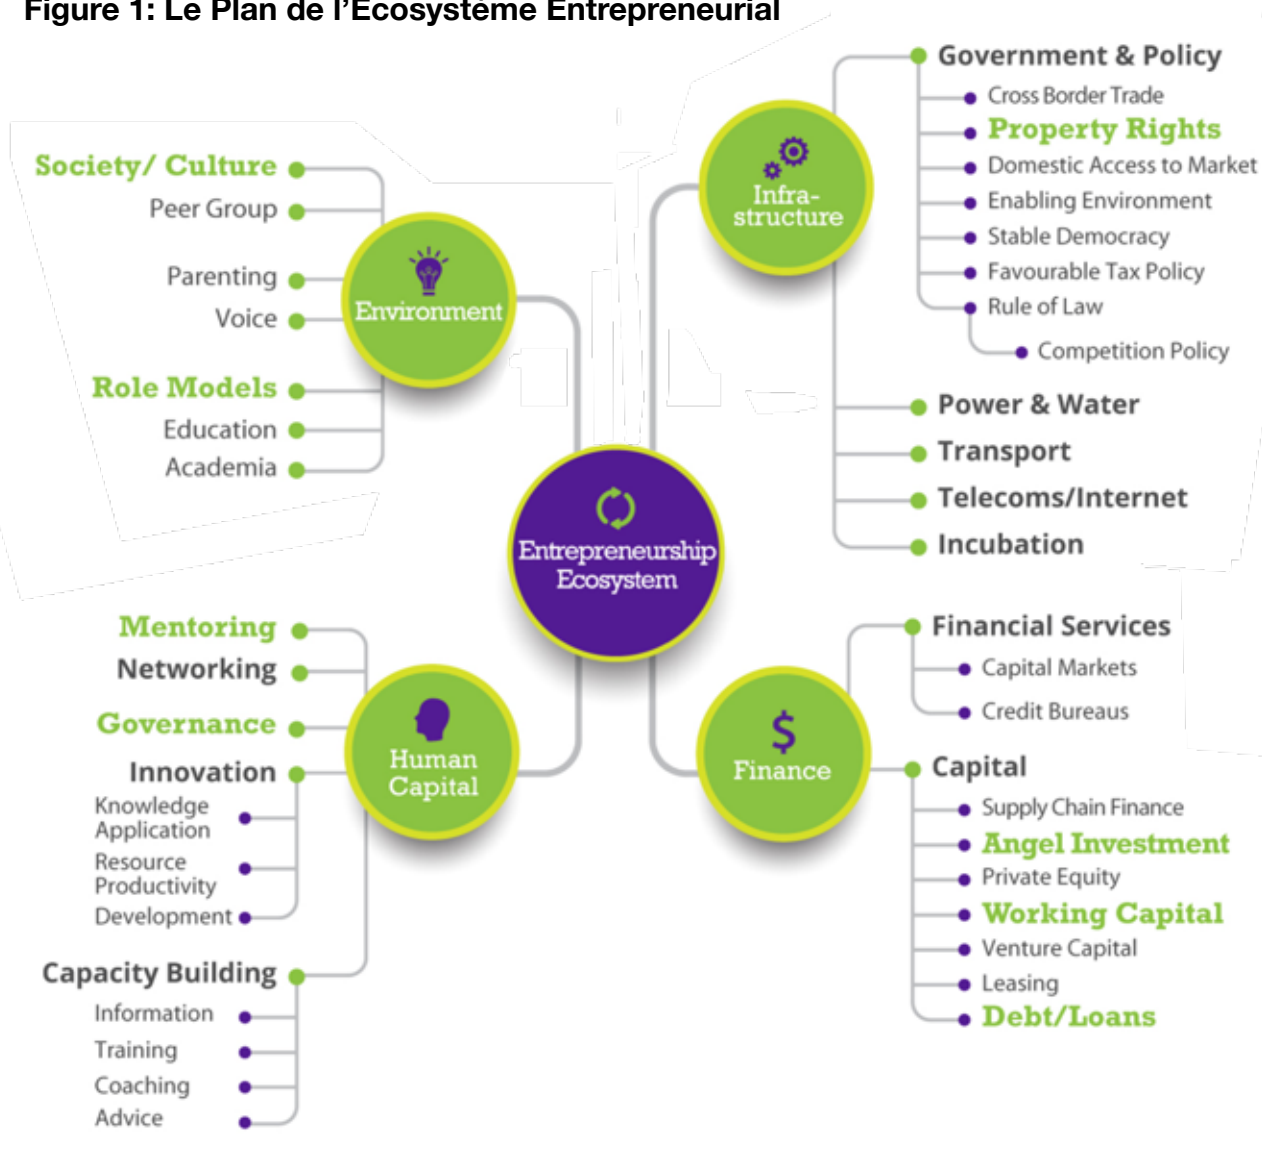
Figure 1: Le Plan de l'Écosystème Entrepreneurial

Society/ Culture
Peer Group
Parenting
Voice
Role Models
Education
Academia

Environment

Infra-structure

Government & Policy
Cross Border Trade
Property Rights
Domestic Access to Market
Enabling Environment
Stable Democracy
Favourable Tax Policy
Rule of Law
Competition Policy
Power & Water
Transport
Telecoms/Internet
Incubation

Entrepreneurship Ecosystem

Mentoring
Networking
Governance
Innovation
Knowledge Application
Resource Productivity
Development
Capacity Building
Information
Training
Coaching
Advice

Human Capital

Finance

Financial Services
Capital Markets
Credit Bureaus
Capital
Supply Chain Finance
Angel Investment
Private Equity
Working Capital
Venture Capital
Leasing
Debt/Loans